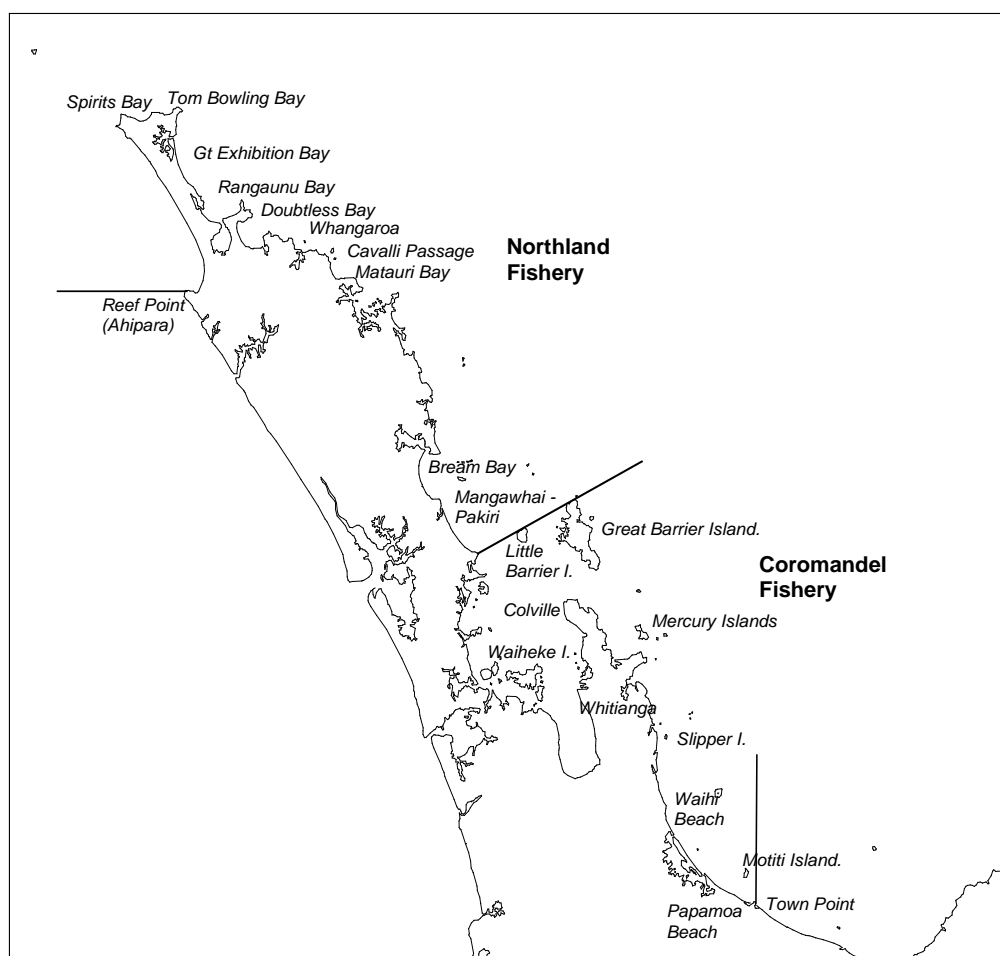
Spirits Bay
Tom Bowling Bay
Gt Exhibition Bay
Rangaunu Bay
Doubtless Bay
Whangaroa
Cavalli Passage
Matauri Bay
Northland Fishery
Reef Point (Ahipara)
Bream Bay
Mangawhai - Pakiri
Great Barrier Island.
Little Barrier I.
Coromandel Fishery
Colville
Mercury Islands
Waiheke I.
Whitianga
Slipper I.
Waihi Beach
Motiti Island.
Town Point
Papamoa Beach